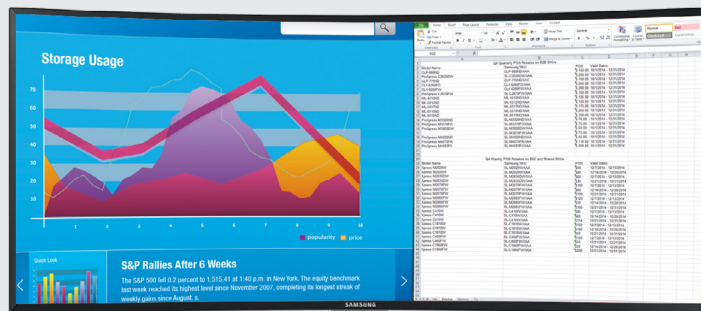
Storage Usage

70
60
50
40
30
20
10

1 2 3 4 5 6 7 8 9 10

popularity price

Quick Look

S&P Rallies After 6 Weeks

The S&P 500 fell 0.2 percent to 1,515.41 at 1:40 p.m. in New York. The equity benchmark last week reached its highest level since November 2007, completing its longest streak of weekly gains since August, s.

SAMSUNG

Q4 Quarterly POS Rebates on B2B SKUs

Model Name
Samsung SKU

Q4 Weekly POS Rebates on B2B and Shared SKUs

Model Name
Samsung SKU